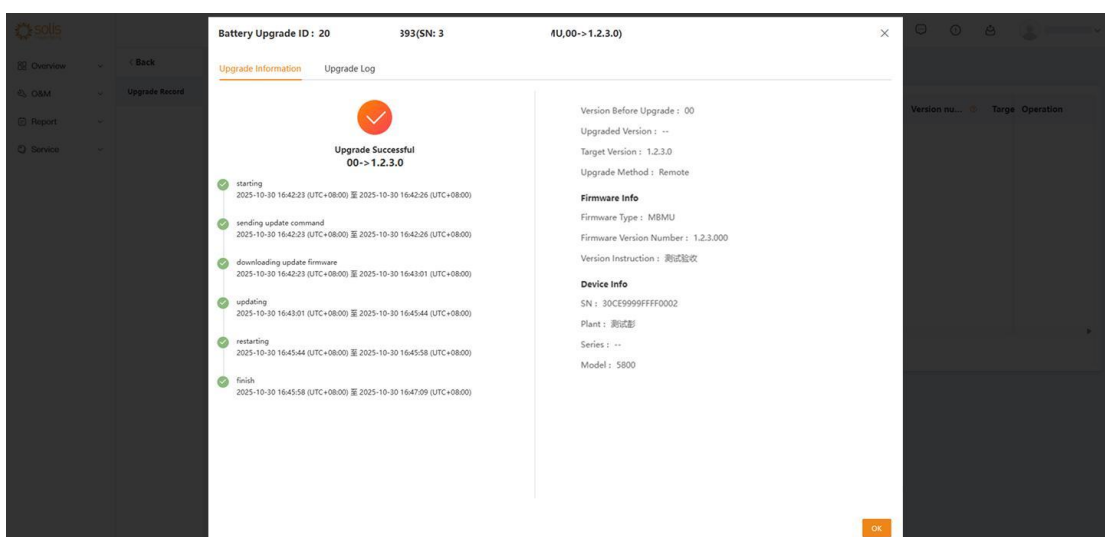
solis

Overview
O&M
Report
Service

< Back
Upgrade Record

Version nu... Targe Operation

Battery Upgrade ID : 20 393(SN: 3 4U,00->1.2.3.0)

×

Upgrade Information Upgrade Log

Upgrade Successful
00->1.2.3.0

starting
2025-10-30 16:42:23 (UTC+08:00) 至 2025-10-30 16:42:26 (UTC+08:00)

sending update command
2025-10-30 16:42:23 (UTC+08:00) 至 2025-10-30 16:42:26 (UTC+08:00)

downloading update firmware
2025-10-30 16:42:23 (UTC+08:00) 至 2025-10-30 16:43:01 (UTC+08:00)

updating
2025-10-30 16:43:01 (UTC+08:00) 至 2025-10-30 16:45:44 (UTC+08:00)

restarting
2025-10-30 16:45:44 (UTC+08:00) 至 2025-10-30 16:45:58 (UTC+08:00)

finish
2025-10-30 16:45:58 (UTC+08:00) 至 2025-10-30 16:47:09 (UTC+08:00)

Version Before Upgrade : 00
Upgraded Version : --
Target Version : 1.2.3.0
Upgrade Method : Remote

Firmware Info
Firmware Type : MBMU
Firmware Version Number : 1.2.3.000
Version Instruction : 测试验收

Device Info
SN : 30CE9999FFFF0002
Plant : 测试彭
Series : --
Model : 5800

OK